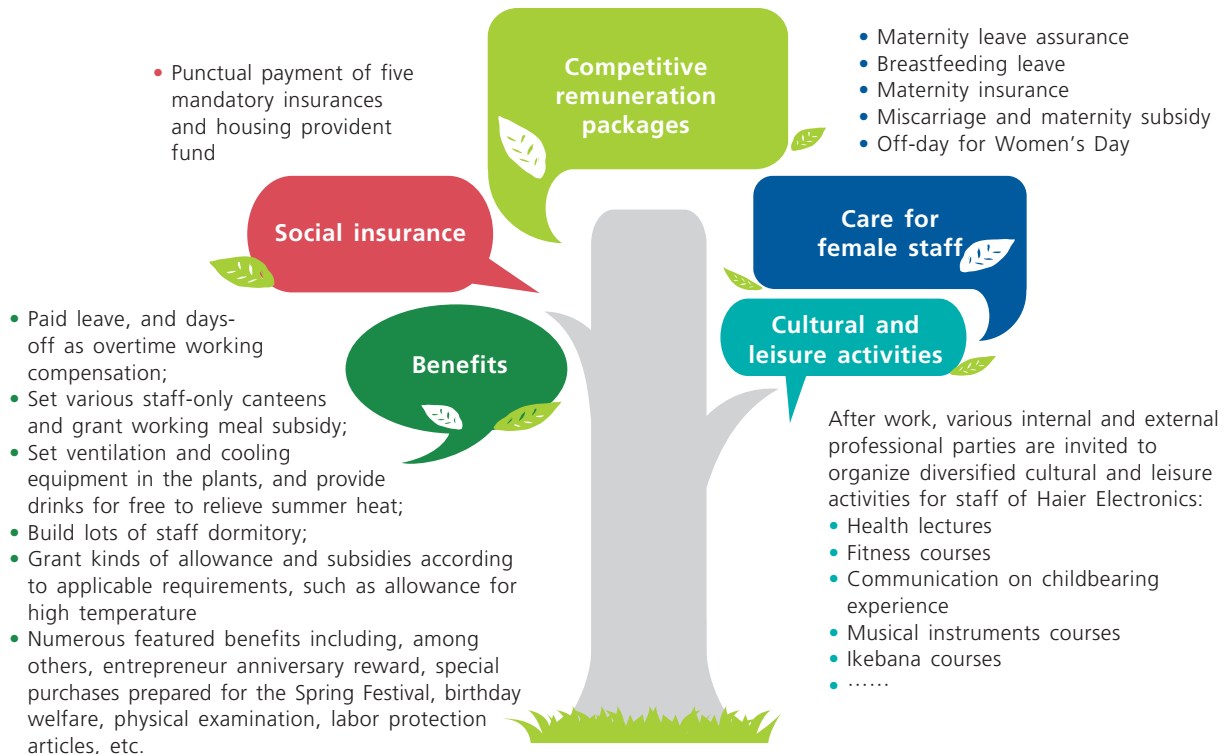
Competitive remuneration packages

• Punctual payment of five mandatory insurances and housing provident fund

• Maternity leave assurance
• Breastfeeding leave
• Maternity insurance
• Miscarriage and maternity subsidy
• Off-day for Women's Day

Social insurance

Care for female staff

Benefits

Cultural and leisure activities

• Paid leave, and days-off as overtime working compensation;
• Set various staff-only canteens and grant working meal subsidy;
• Set ventilation and cooling equipment in the plants, and provide drinks for free to relieve summer heat;
• Build lots of staff dormitory;
• Grant kinds of allowance and subsidies according to applicable requirements, such as allowance for high temperature
• Numerous featured benefits including, among others, entrepreneur anniversary reward, special purchases prepared for the Spring Festival, birthday welfare, physical examination, labor protection articles, etc.

After work, various internal and external professional parties are invited to organize diversified cultural and leisure activities for staff of Haier Electronics:
• Health lectures
• Fitness courses
• Communication on childbearing experience
• Musical instruments courses
• Ikebana courses
• ……